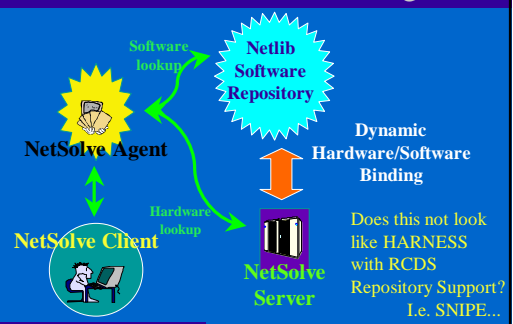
Software lookup

Netlib Software Repository

NetSolve Agent

Dynamic Hardware/Software Binding

Hardware lookup

NetSolve Client

NetSolve Server

Does this not look like HARNESS with RCDS Repository Support? I.e. SNIPE...